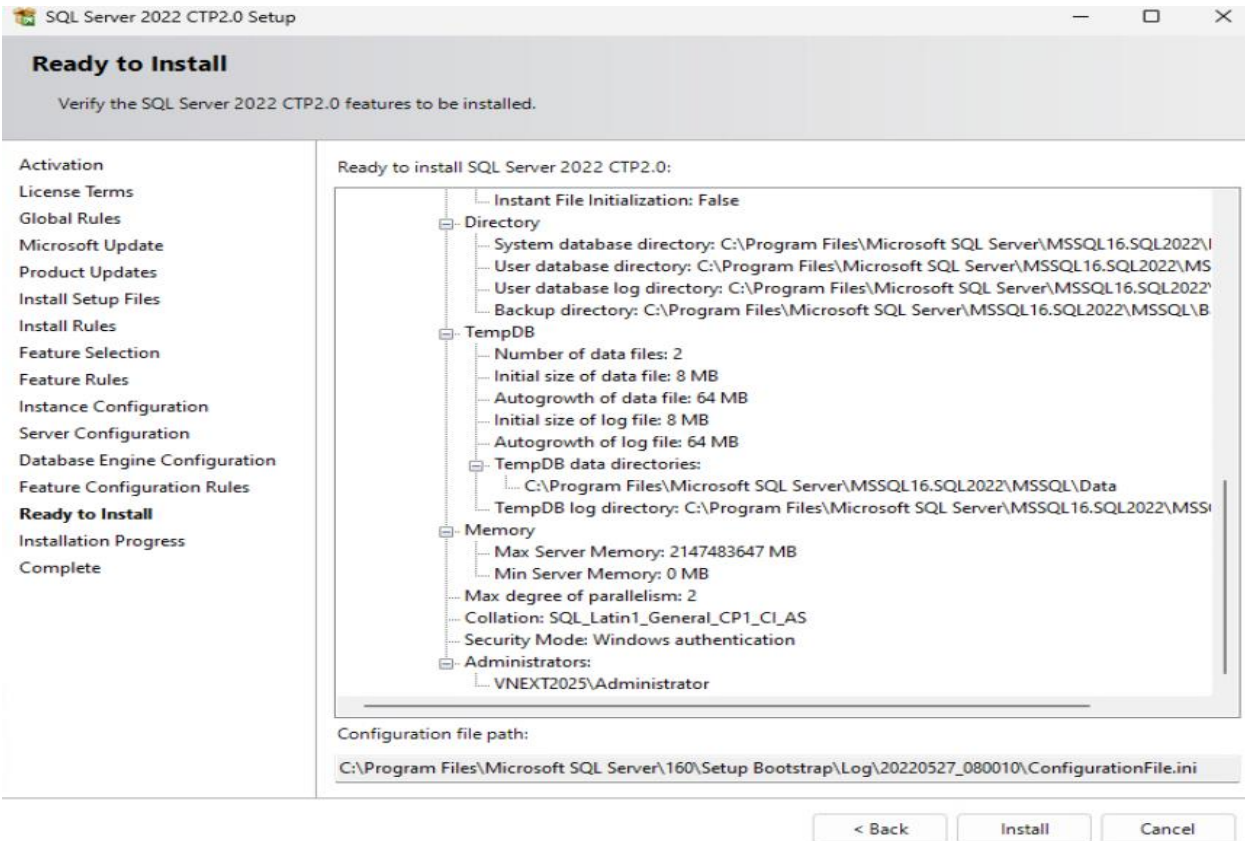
SQL Server 2022 CTP2.0 Setup

Ready to Install

Verify the SQL Server 2022 CTP2.0 features to be installed.

Activation
License Terms
Global Rules
Microsoft Update
Product Updates
Install Setup Files
Install Rules
Feature Selection
Feature Rules
Instance Configuration
Server Configuration
Database Engine Configuration
Feature Configuration Rules
Ready to Install
Installation Progress
Complete

Ready to install SQL Server 2022 CTP2.0:

Instant File Initialization: False
Directory
System database directory: C:\Program Files\Microsoft SQL Server\MSSQL16.SQL2022\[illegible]
User database directory: C:\Program Files\Microsoft SQL Server\MSSQL16.SQL2022\MS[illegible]
User database log directory: C:\Program Files\Microsoft SQL Server\MSSQL16.SQL2022\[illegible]
Backup directory: C:\Program Files\Microsoft SQL Server\MSSQL16.SQL2022\MSSQL\B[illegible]
TempDB
Number of data files: 2
Initial size of data file: 8 MB
Autogrowth of data file: 64 MB
Initial size of log file: 8 MB
Autogrowth of log file: 64 MB
TempDB data directories:
C:\Program Files\Microsoft SQL Server\MSSQL16.SQL2022\MSSQL\Data
TempDB log directory: C:\Program Files\Microsoft SQL Server\MSSQL16.SQL2022\MSS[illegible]
Memory
Max Server Memory: 2147483647 MB
Min Server Memory: 0 MB
Max degree of parallelism: 2
Collation: SQL_Latin1_General_CP1_CI_AS
Security Mode: Windows authentication
Administrators:
VNEXT2025\Administrator

Configuration file path:

C:\Program Files\Microsoft SQL Server\160\Setup Bootstrap\Log\20220527_080010\ConfigurationFile.ini

< Back
Install
Cancel